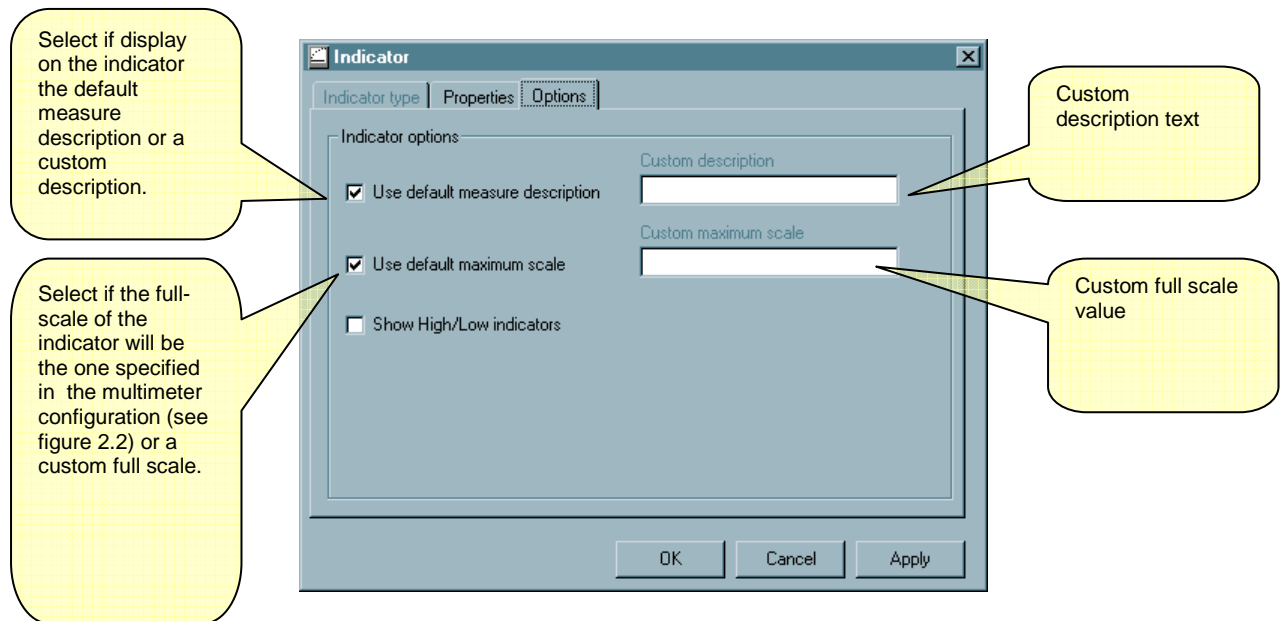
Select if display on the indicator the default measure description or a custom description.

Select if the full-scale of the indicator will be the one specified in the multimeter configuration (see figure 2.2) or a custom full scale.

Indicator

Indicator type | Properties | Options

Indicator options

Use default measure description

Custom description

Use default maximum scale

Custom maximum scale

Show High/Low indicators

OK | Cancel | Apply

Custom description text

Custom full scale value